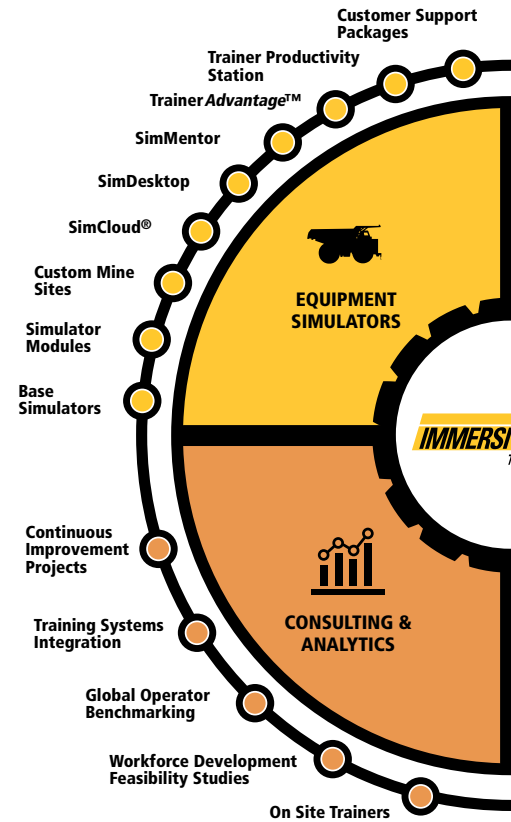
Customer Support Packages

Trainer Productivity Station

Trainer*Advantage*™

SimMentor

SimDesktop

SimCloud®

Custom Mine Sites

Simulator Modules

Base Simulators

EQUIPMENT SIMULATORS

IMMERSI

Continuous Improvement Projects

Training Systems Integration

Global Operator Benchmarking

Workforce Development Feasibility Studies

On Site Trainers

CONSULTING & ANALYTICS